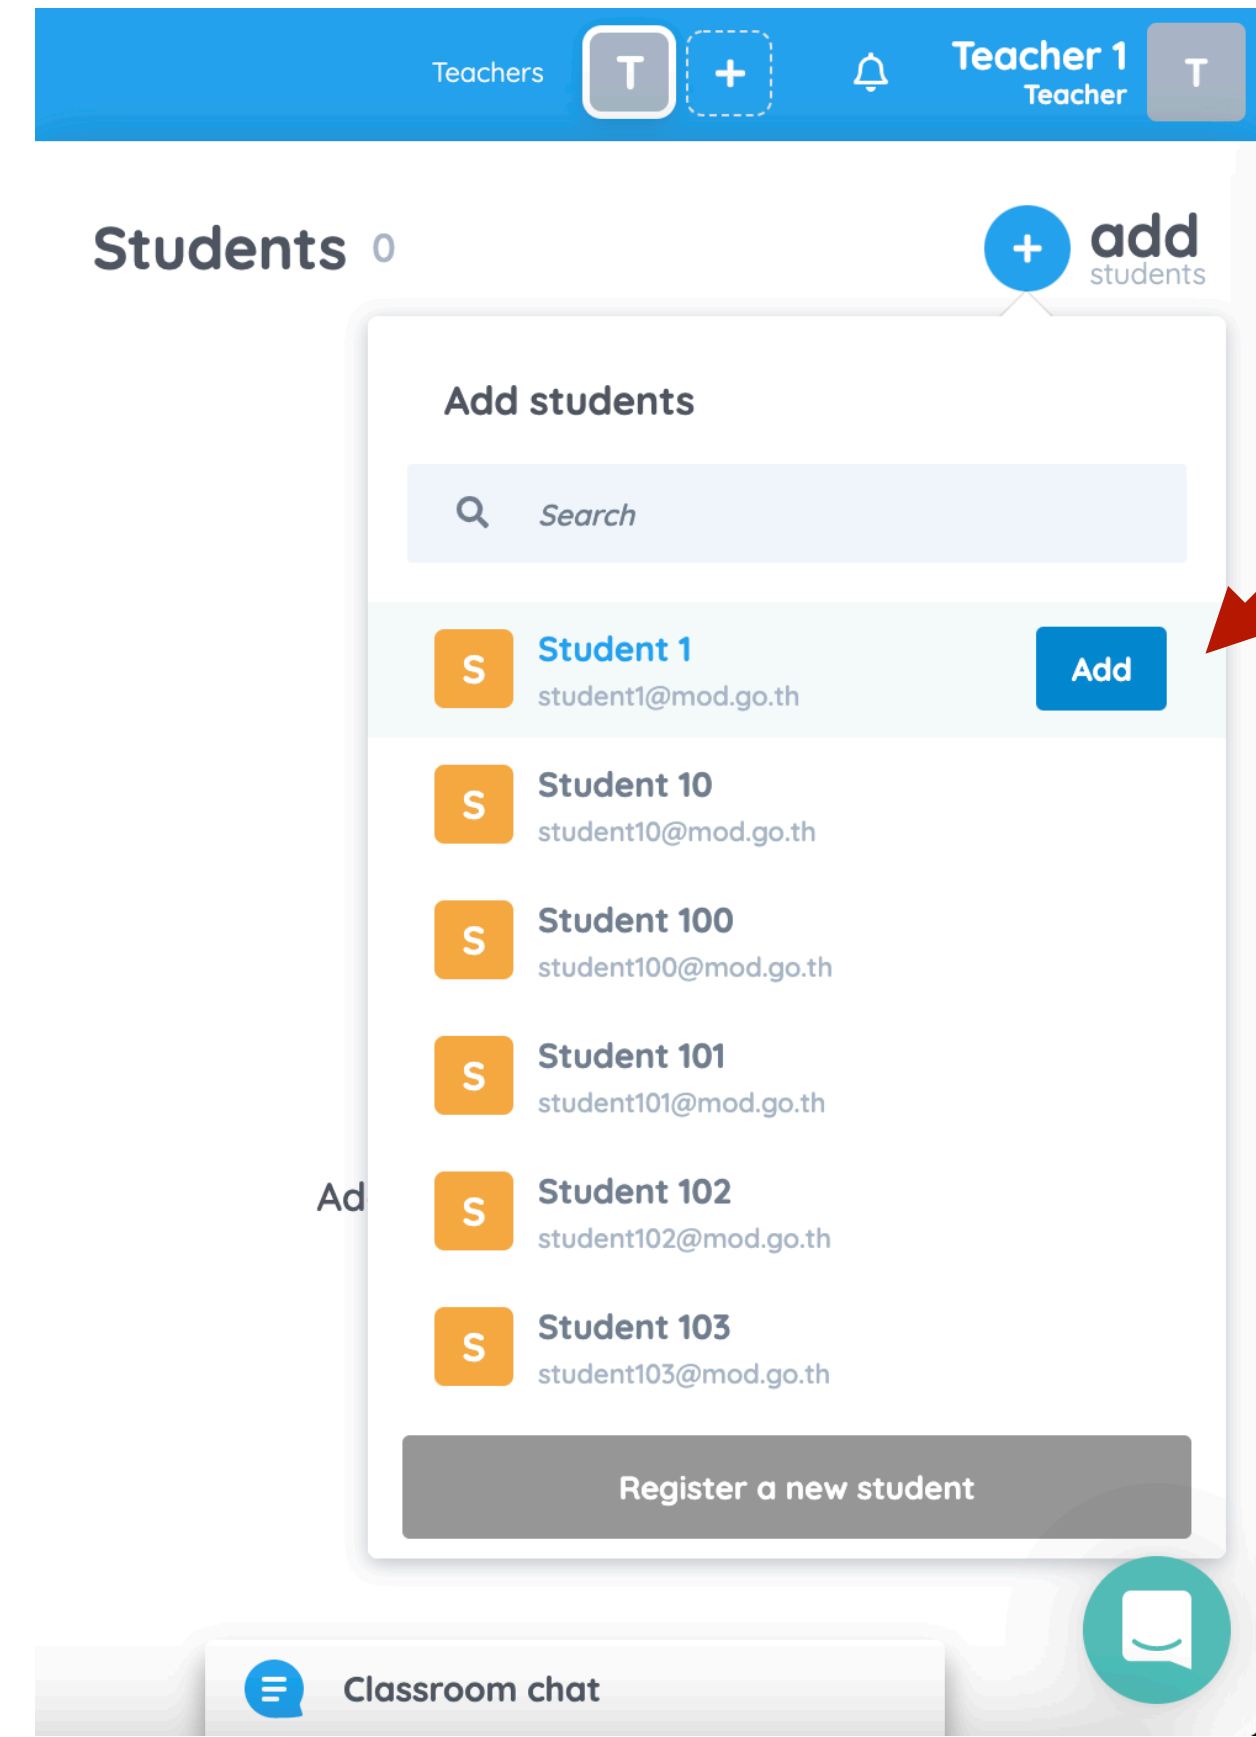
Teachers T +

Teacher 1
Teacher
T

Students 0

+ add students

Add students

Search

S Student 1
student1@mod.go.th
Add

S Student 10
student10@mod.go.th

S Student 100
student100@mod.go.th

S Student 101
student101@mod.go.th

Ad

S Student 102
student102@mod.go.th

S Student 103
student103@mod.go.th

Register a new student

Classroom chat